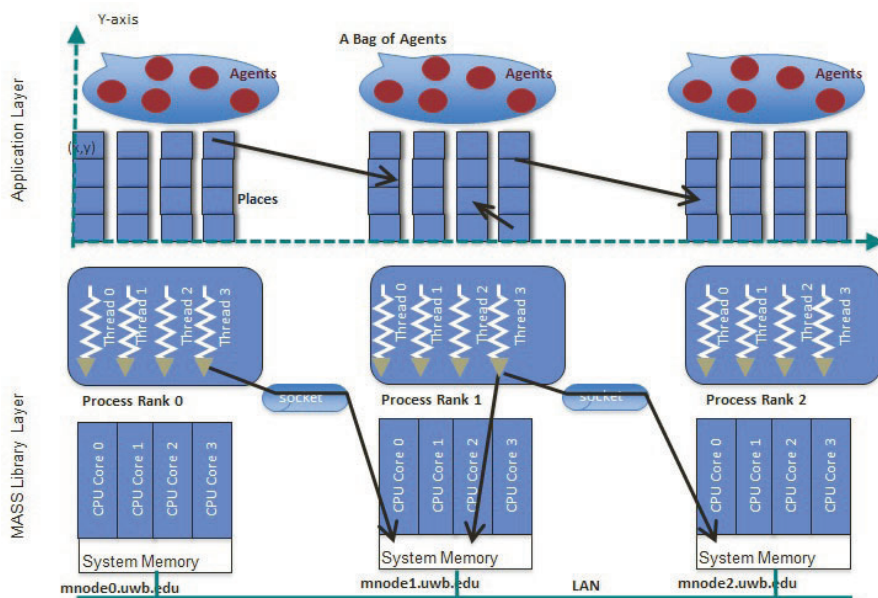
Y-axis

A Bag of Agents

Agents

Agents

Agents

(x,y)

Places

Application Layer

Thread 0 Thread 1 Thread 2 Thread 3

Thread 0 Thread 1 Thread 2 Thread 3

Thread 0 Thread 1 Thread 2 Thread 3

Process Rank 0

socket

Process Rank 1

socket

Process Rank 2

MASS Library Layer

CPU Core 0 CPU Core 1 CPU Core 2 CPU Core 3

CPU Core 0 CPU Core 1 CPU Core 2 CPU Core 3

CPU Core 0 CPU Core 1 CPU Core 2 CPU Core 3

System Memory

System Memory

System Memory

mnode0.uwb.edu

mnode1.uwb.edu

LAN

mnode2.uwb.edu